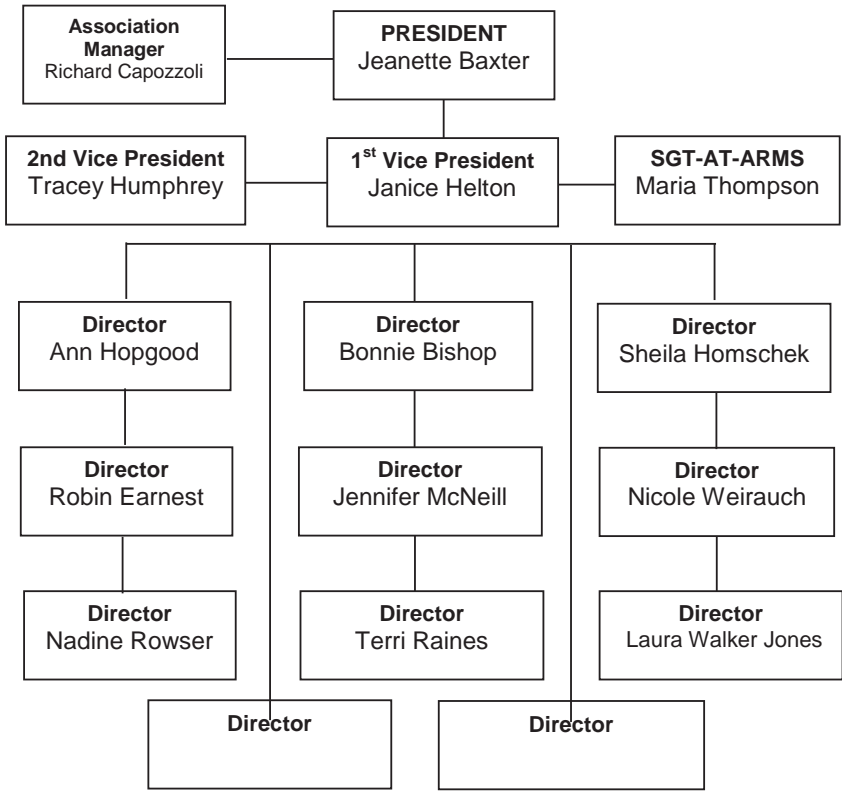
Association Manager
Richard Capozzoli

PRESIDENT
Jeanette Baxter

2nd Vice President
Tracey Humphrey

1$^{st}$ Vice President
Janice Helton

SGT-AT-ARMS
Maria Thompson

Director
Ann Hopgood

Director
Robin Earnest

Director
Nadine Rowser

Director
Bonnie Bishop

Director
Jennifer McNeill

Director
Terri Raines

Director
Sheila Homschek

Director
Nicole Weirauch

Director
Laura Walker Jones

Director

Director